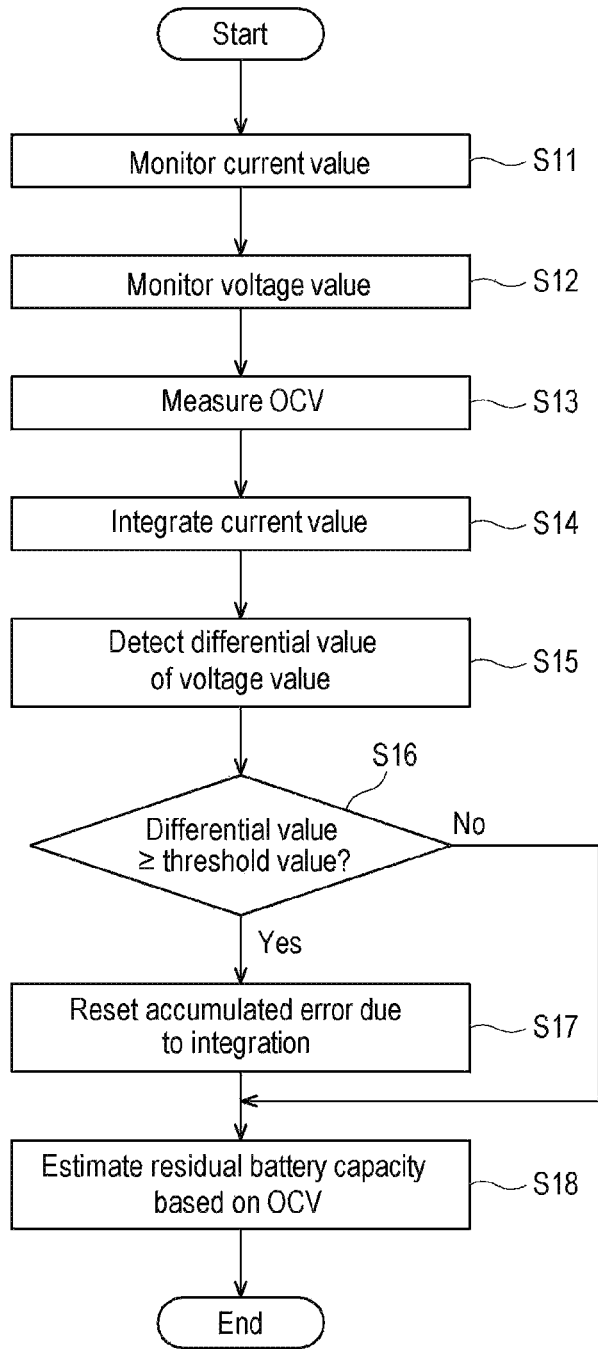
Start

Monitor current value
S11

Monitor voltage value
S12

Measure OCV
S13

Integrate current value
S14

Detect differential value of voltage value
S15

S16

Differential value ≥ threshold value?

No

Yes

Reset accumulated error due to integration
S17

Estimate residual battery capacity based on OCV
S18

End